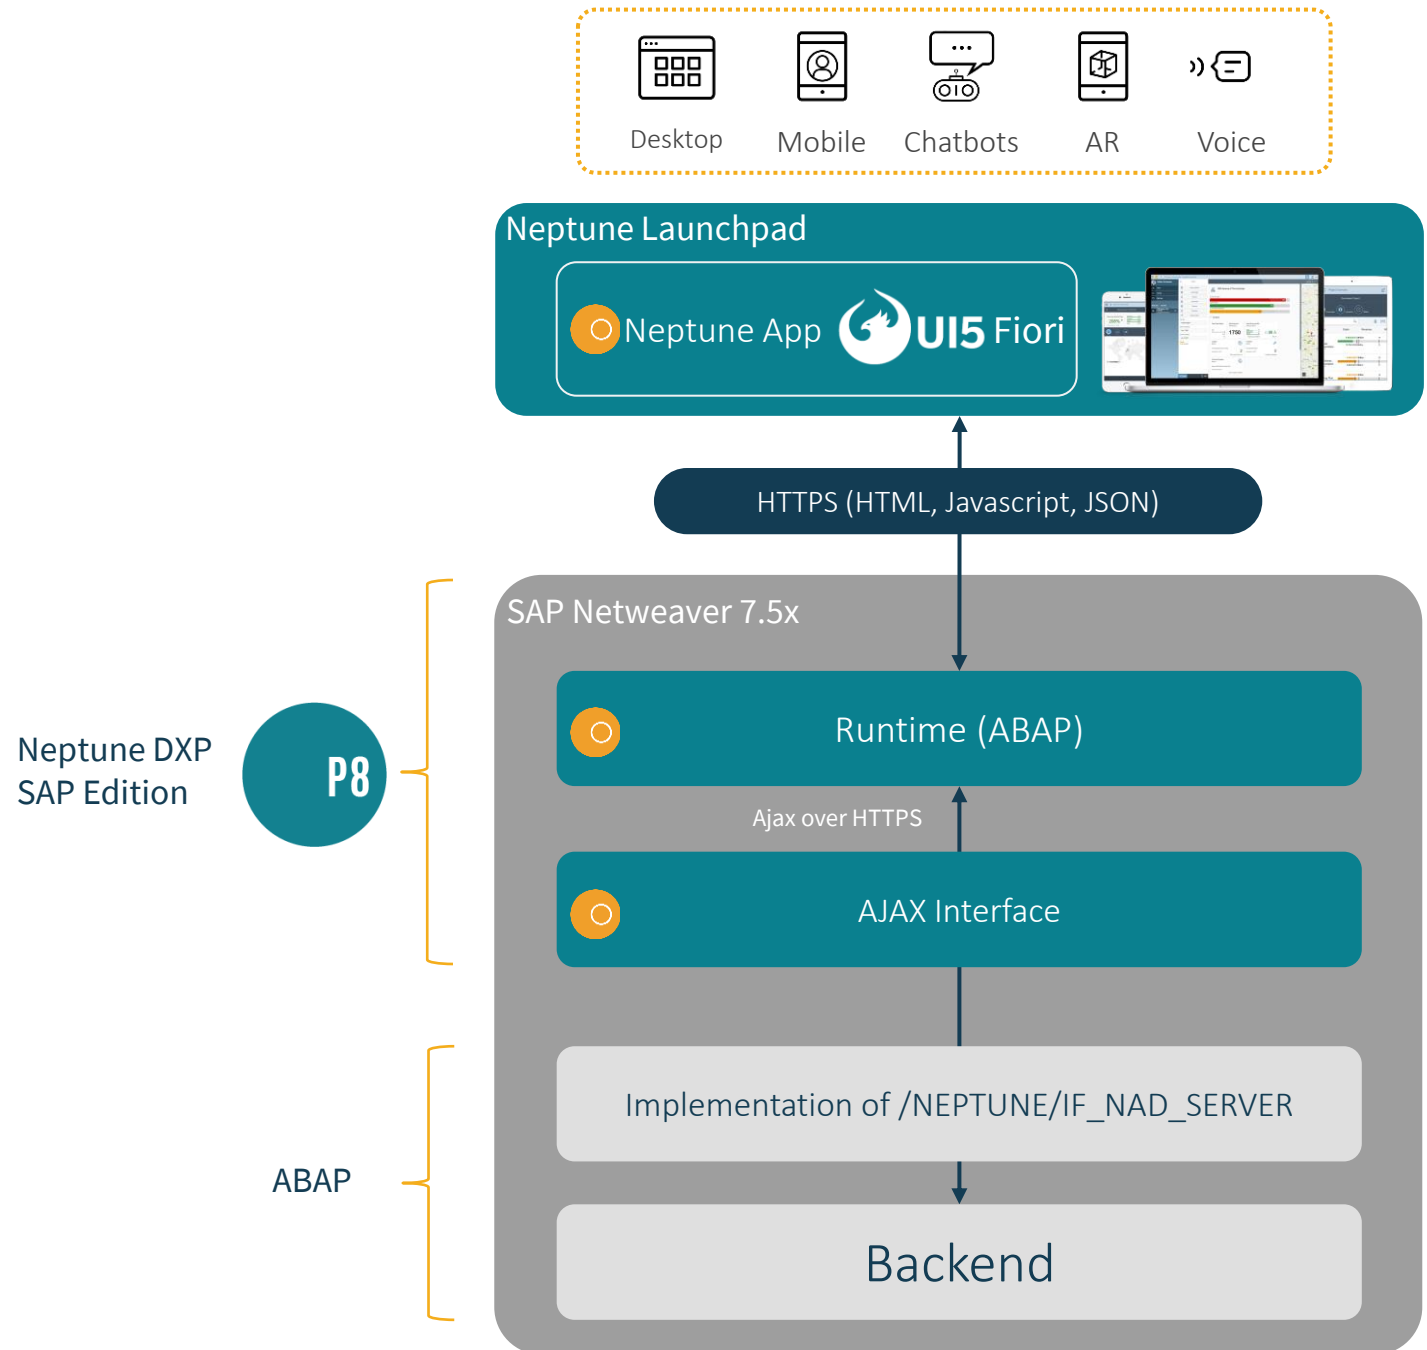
Desktop Mobile Chatbots AR Voice

Neptune Launchpad

Neptune App UI5 Fiori

HTTPS (HTML, Javascript, JSON)

SAP Netweaver 7.5x

Runtime (ABAP)

Ajax over HTTPS

AJAX Interface

Implementation of /NEPTUNE/IF_NAD_SERVER

Backend

Neptune DXP SAP Edition

P8

ABAP